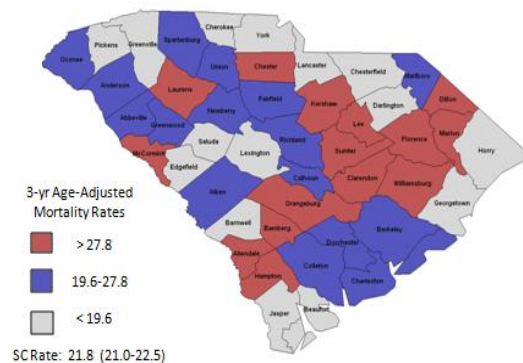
Oconee
Pickens
Greenville
Spartanburg
Cherokee
York
Chester
Lancaster
Chesterfield
Marlboro
Dillon
Anderson
Union
Laurens
Newberry
Fairfield
Kershaw
Darlington
Marion
Abbeville
Greenwood
Lee
Florence
Horry
McCormick
Saluda
Lexington
Richland
Sumter
Edgefield
Calhoun
Clarendon
Williamsburg
Aiken
Orangeburg
Georgetown
Barnwell
Bamberg
Berkeley
Dorchester
Allendale
Hampton
Colleton
Charleston
Jasper
Beaufort

3-yr Age-Adjusted Mortality Rates

> 27.8

19.6-27.8

< 19.6

SC Rate: 21.8 (21.0-22.5)